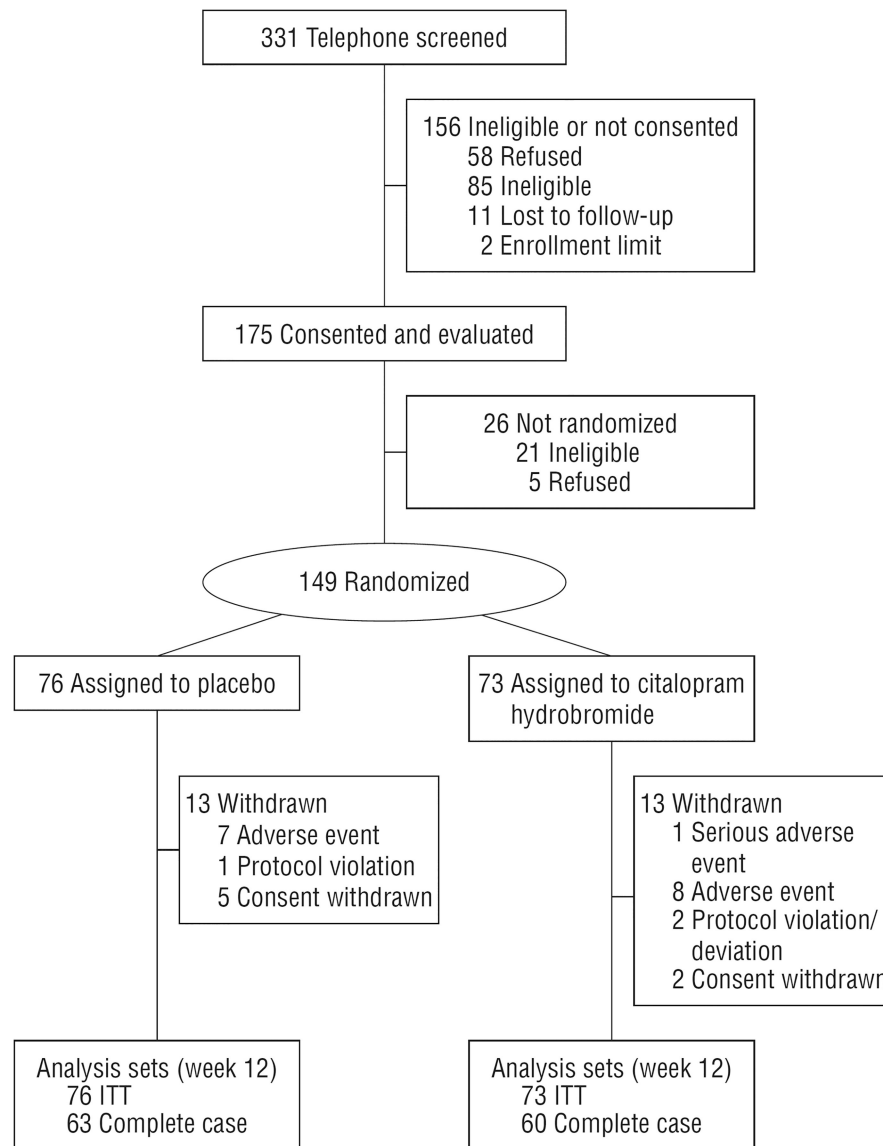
331 Telephone screened

156 Ineligible or not consented
58 Refused
85 Ineligible
11 Lost to follow-up
2 Enrollment limit

175 Consented and evaluated

26 Not randomized
21 Ineligible
5 Refused

149 Randomized

76 Assigned to placebo

73 Assigned to citalopram hydrobromide

13 Withdrawn
7 Adverse event
1 Protocol violation
5 Consent withdrawn

13 Withdrawn
1 Serious adverse event
8 Adverse event
2 Protocol violation/ deviation
2 Consent withdrawn

Analysis sets (week 12)
76 ITT
63 Complete case

Analysis sets (week 12)
73 ITT
60 Complete case